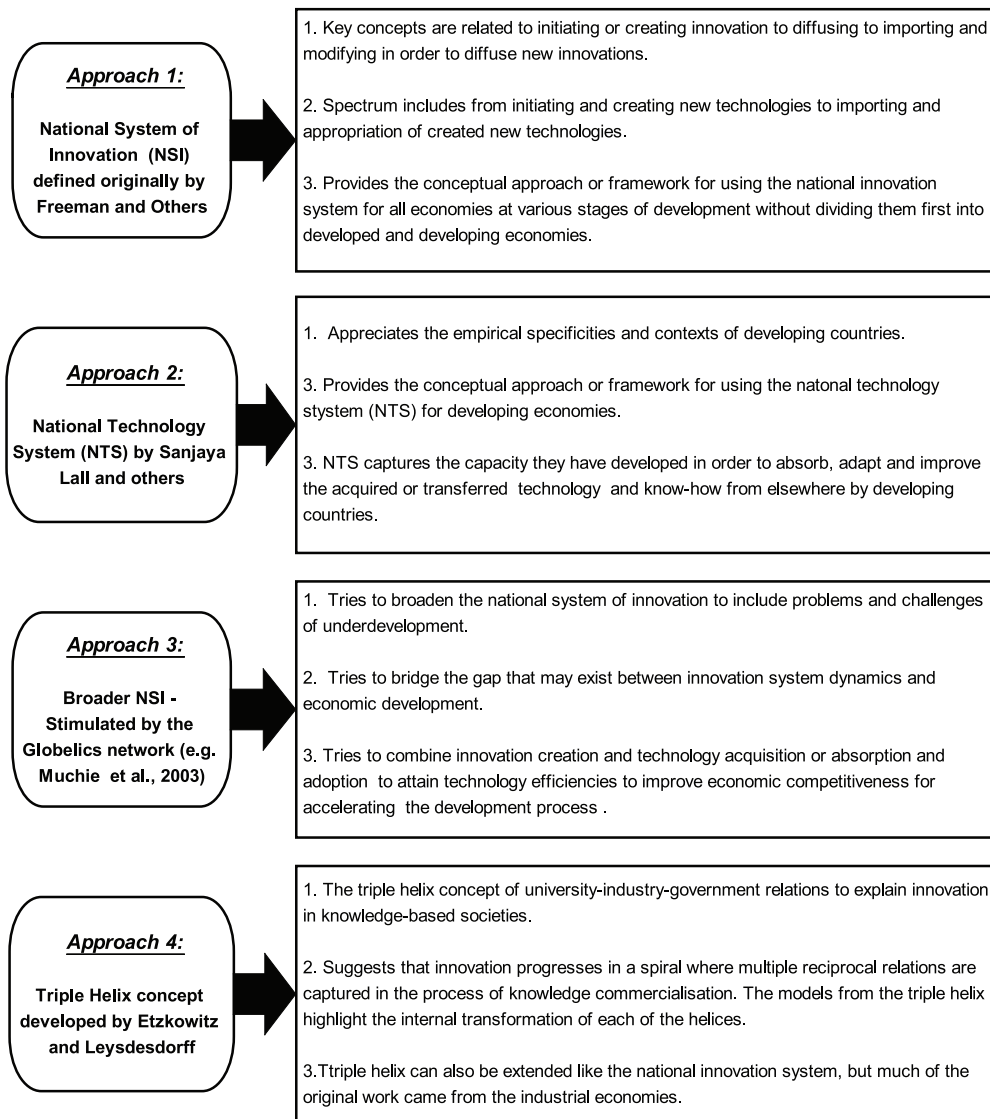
Approach 1:

National System of Innovation (NSI) defined originally by Freeman and Others

1. Key concepts are related to initiating or creating innovation to diffusing to importing and modifying in order to diffuse new innovations.

2. Spectrum includes from initiating and creating new technologies to importing and appropriation of created new technologies.

3. Provides the conceptual approach or framework for using the national innovation system for all economies at various stages of development without dividing them first into developed and developing economies.

Approach 2:

National Technology System (NTS) by Sanjaya Lall and others

1. Appreciates the empirical specificities and contexts of developing countries.

3. Provides the conceptual approach or framework for using the natonal technology stystem (NTS) for developing economies.

3. NTS captures the capacity they have developed in order to absorb, adapt and improve the acquired or transferred technology and know-how from elsewhere by developing countries.

Approach 3:

Broader NSI - Stimulated by the Globelics network (e.g. Muchie et al., 2003)

1. Tries to broaden the national system of innovation to include problems and challenges of underdevelopment.

2. Tries to bridge the gap that may exist between innovation system dynamics and economic development.

3. Tries to combine innovation creation and technology acquisition or absorption and adoption to attain technology efficiencies to improve economic competitiveness for accelerating the development process .

Approach 4:

Triple Helix concept developed by Etzkowitz and Leysdesdorff

1. The triple helix concept of university-industry-government relations to explain innovation in knowledge-based societies.

2. Suggests that innovation progresses in a spiral where multiple reciprocal relations are captured in the process of knowledge commercialisation. The models from the triple helix highlight the internal transformation of each of the helices.

3.Ttriple helix can also be extended like the national innovation system, but much of the original work came from the industrial economies.